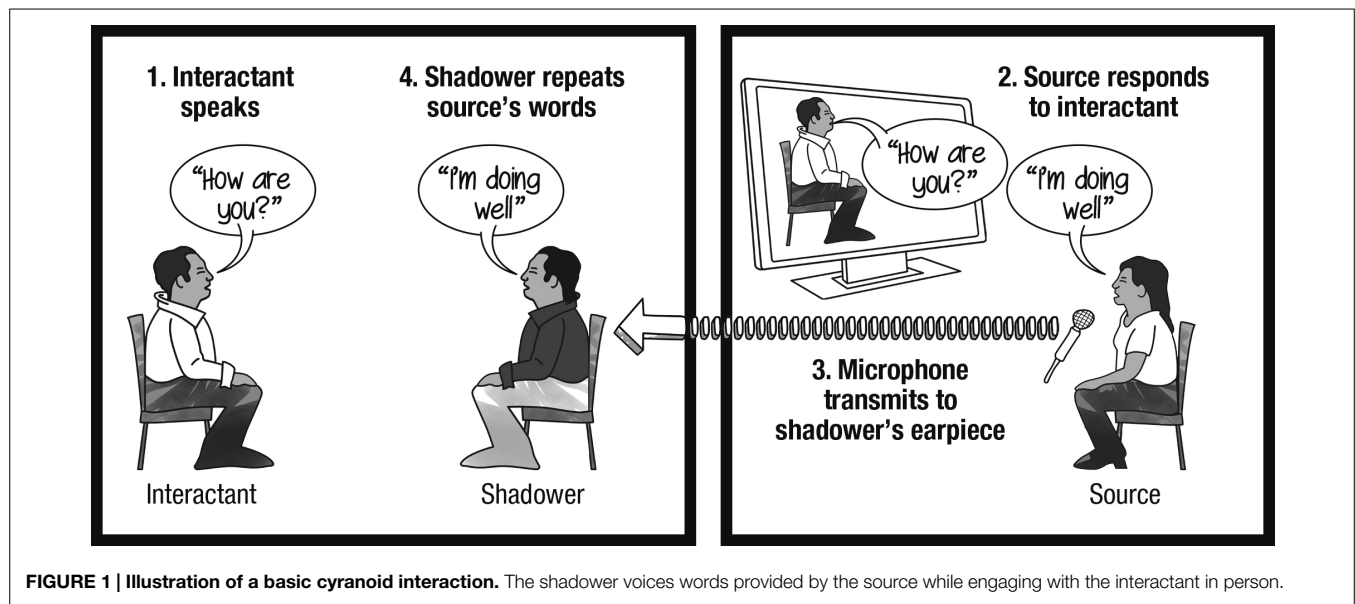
1. Interactant speaks

"How are you?"

Interactant

4. Shadower repeats source's words

"I'm doing well"

Shadower

"How are you?"

2. Source responds to interactant

"I'm doing well"

3. Microphone transmits to shadower's earpiece

Source

**FIGURE 1 | Illustration of a basic cyranoid interaction.** The shadower voices words provided by the source while engaging with the interactant in person.